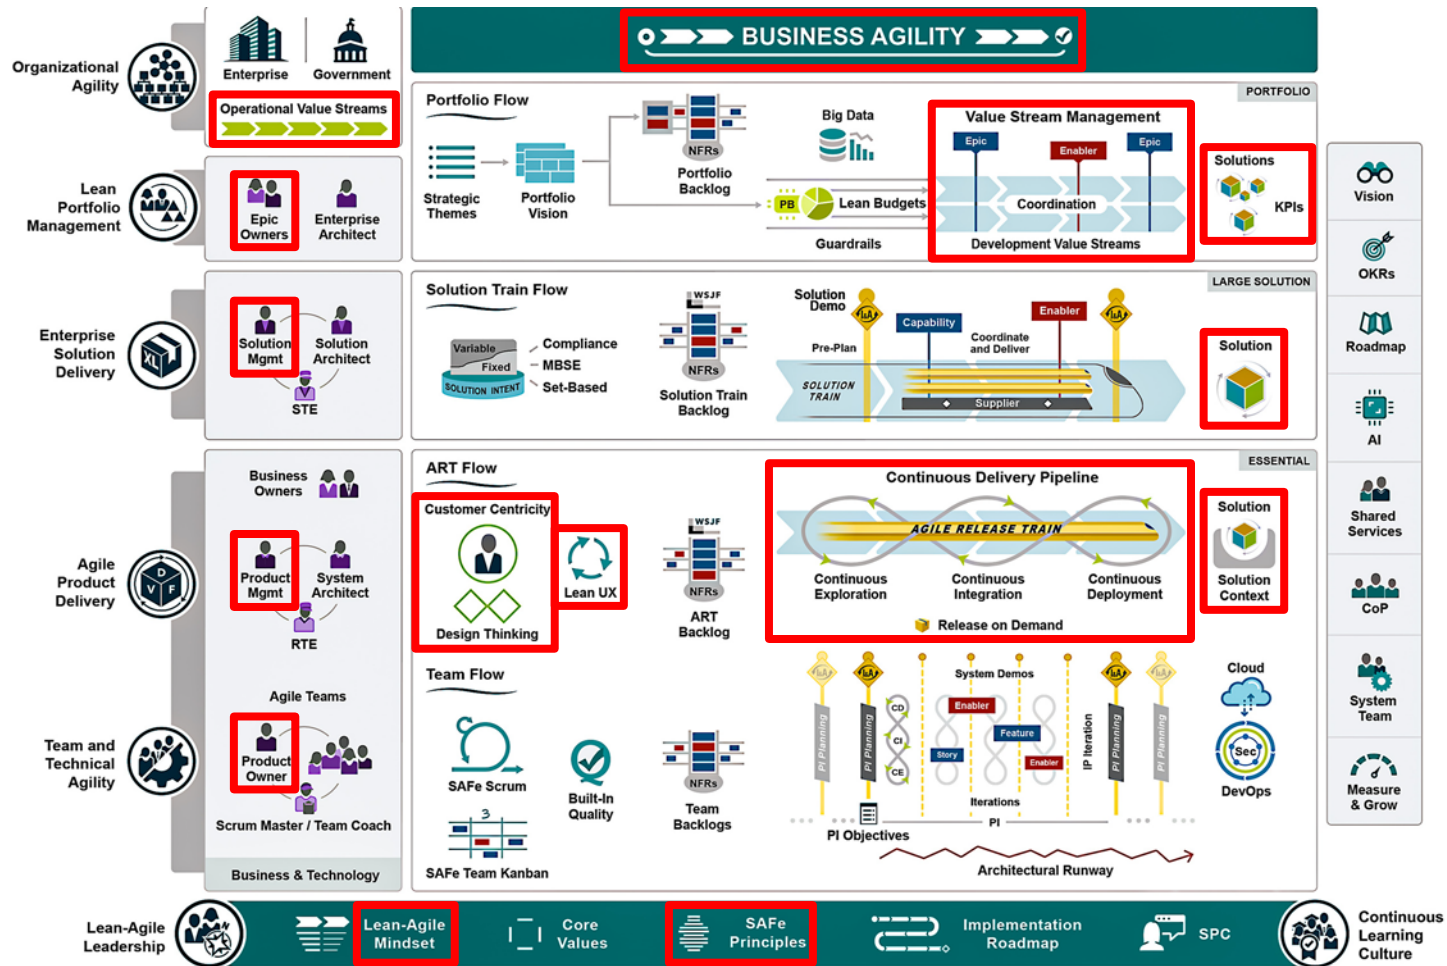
BUSINESS AGILITY

Organizational Agility

Enterprise Government

Operational Value Streams

Lean Portfolio Management

Epic Owners

Enterprise Architect

Enterprise Solution Delivery

Solution Mgmt

Solution Architect

STE

Agile Product Delivery

Business Owners

Product Mgmt

System Architect

RTE

Agile Teams

Team and Technical Agility

Product Owner

Scrum Master / Team Coach

Business & Technology

PORTFOLIO

Portfolio Flow

Strategic Themes

Portfolio Vision

NFRs

Portfolio Backlog

Big Data

PB

Lean Budgets

Guardrails

Value Stream Management

Epic

Enabler

Epic

Coordination

Development Value Streams

Solutions

KPIs

LARGE SOLUTION

Solution Train Flow

Variable

Fixed

SOLUTION INTENT

Compliance

MBSE

Set-Based

WSJF

NFRs

Solution Train Backlog

Solution Demo

Pre-Plan

Capability

Coordinate and Deliver

Enabler

SOLUTION TRAIN

Supplier

Solution

ESSENTIAL

ART Flow

Customer Centricity

Design Thinking

Lean UX

WSJF

NFRs

ART Backlog

Continuous Delivery Pipeline

AGILE RELEASE TRAIN

Continuous Exploration

Continuous Integration

Continuous Deployment

Release on Demand

Solution

Solution Context

Team Flow

SAFe Scrum

Built-In Quality

SAFe Team Kanban

NFRs

Team Backlogs

PI Planning

PI Planning

CD

CI

CE

System Demos

Enabler

Story

Feature

Enabler

Iterations

IP Iteration

PI Planning

PI Planning

PI

PI Objectives

Architectural Runway

Cloud

Sec

DevOps

Vision

OKRs

Roadmap

AI

Shared Services

CoP

System Team

Measure & Grow

Lean-Agile Leadership

Lean-Agile Mindset

Core Values

SAFe Principles

Implementation Roadmap

SPC

Continuous Learning Culture